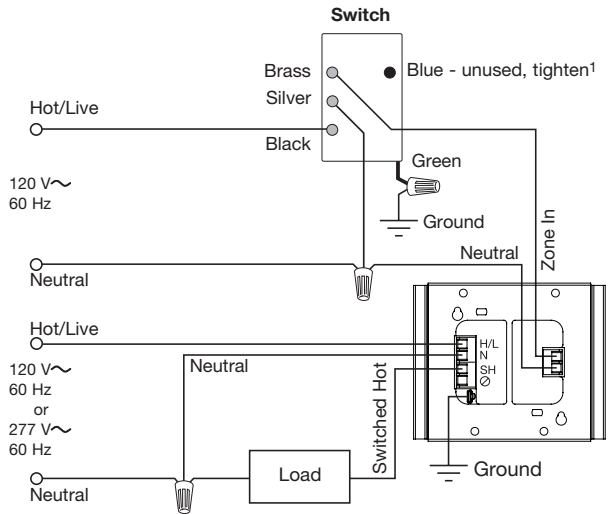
Switch

Brass

Silver

Black

Blue - unused, tighten$^1$

Hot/Live

120 V$\sim$
60 Hz

Green

Ground

Zone In

Neutral

Neutral

Hot/Live

H/L
N
SH

120 V$\sim$
60 Hz
or
277 V$\sim$
60 Hz

Neutral

Switched Hot

Ground

Load

Neutral